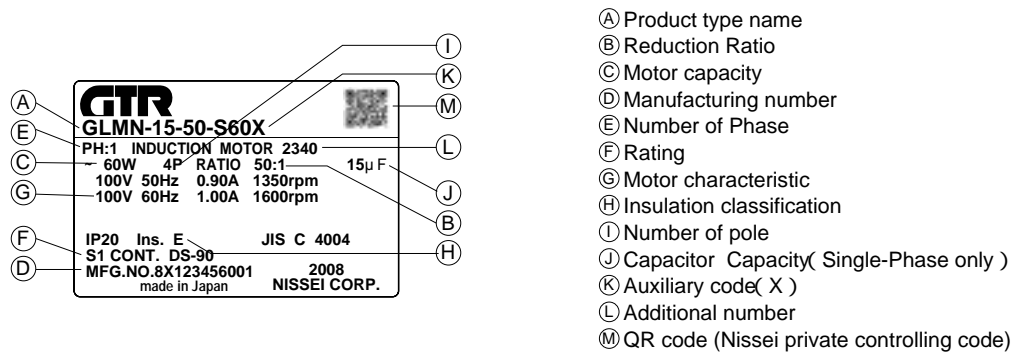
Ⓐ Ⓔ Ⓒ Ⓖ Ⓕ Ⓓ

GTR
GLMN-15-50-S60X
PH:1 INDUCTION MOTOR 2340
60W 4P RATIO 50:1 15μF
100V 50Hz 0.90A 1350rpm
100V 60Hz 1.00A 1600rpm

IP20 Ins. E JIS C 4004
S1 CONT. DS-90
MFG.NO.8X123456001 2008
made in Japan NISSEI CORP.

Ⓘ Ⓚ Ⓜ Ⓛ Ⓙ Ⓑ Ⓗ

Ⓐ Product type name
Ⓑ Reduction Ratio
Ⓒ Motor capacity
Ⓓ Manufacturing number
Ⓔ Number of Phase
Ⓕ Rating
Ⓖ Motor characteristic
Ⓗ Insulation classification
Ⓘ Number of pole
Ⓙ Capacitor Capacity( Single-Phase only )
Ⓚ Auxiliary code( X )
Ⓛ Additional number
Ⓜ QR code (Nissei private controlling code)